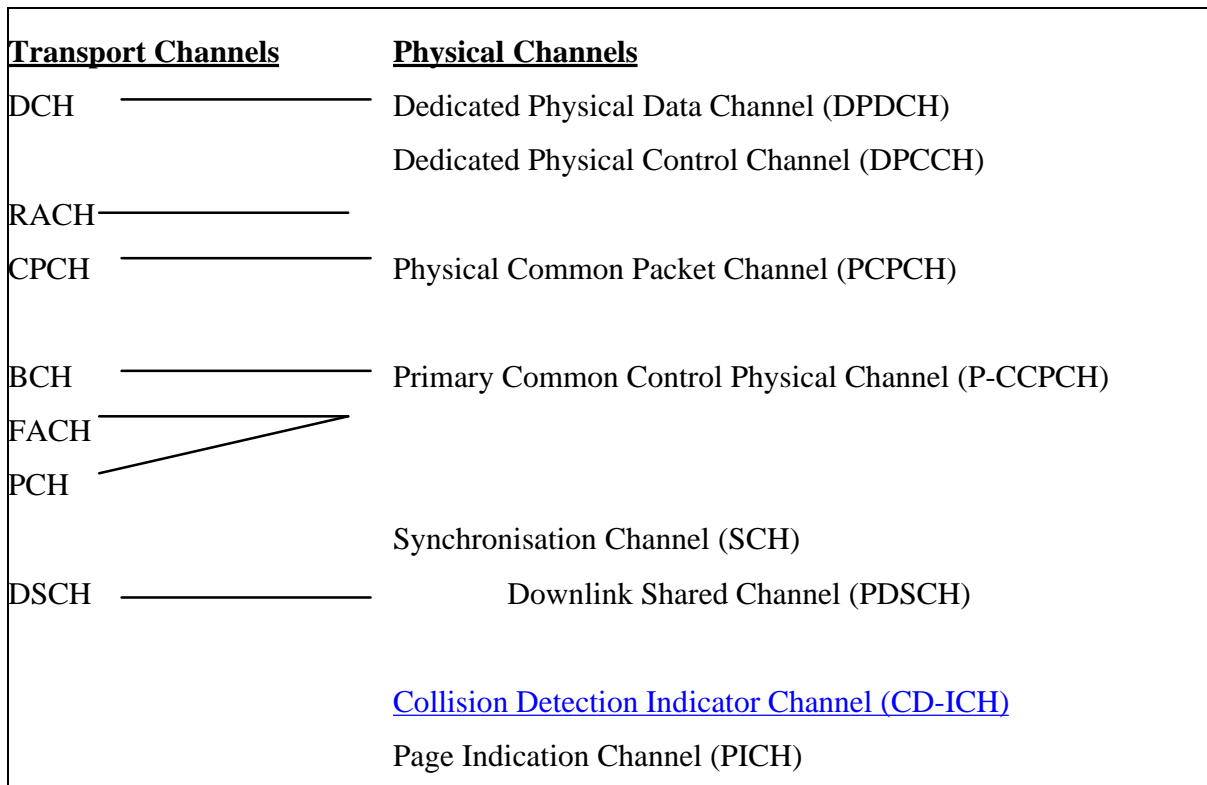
Transport Channels Physical Channels

DCH Dedicated Physical Data Channel (DPDCH)

Dedicated Physical Control Channel (DPCCH)

RACH

CPCH Physical Common Packet Channel (PCPCH)

BCH Primary Common Control Physical Channel (P-CCPCH)

FACH

PCH

Synchronisation Channel (SCH)

DSCH Downlink Shared Channel (PDSCH)

Collision Detection Indicator Channel (CD-ICH)

Page Indication Channel (PICH)